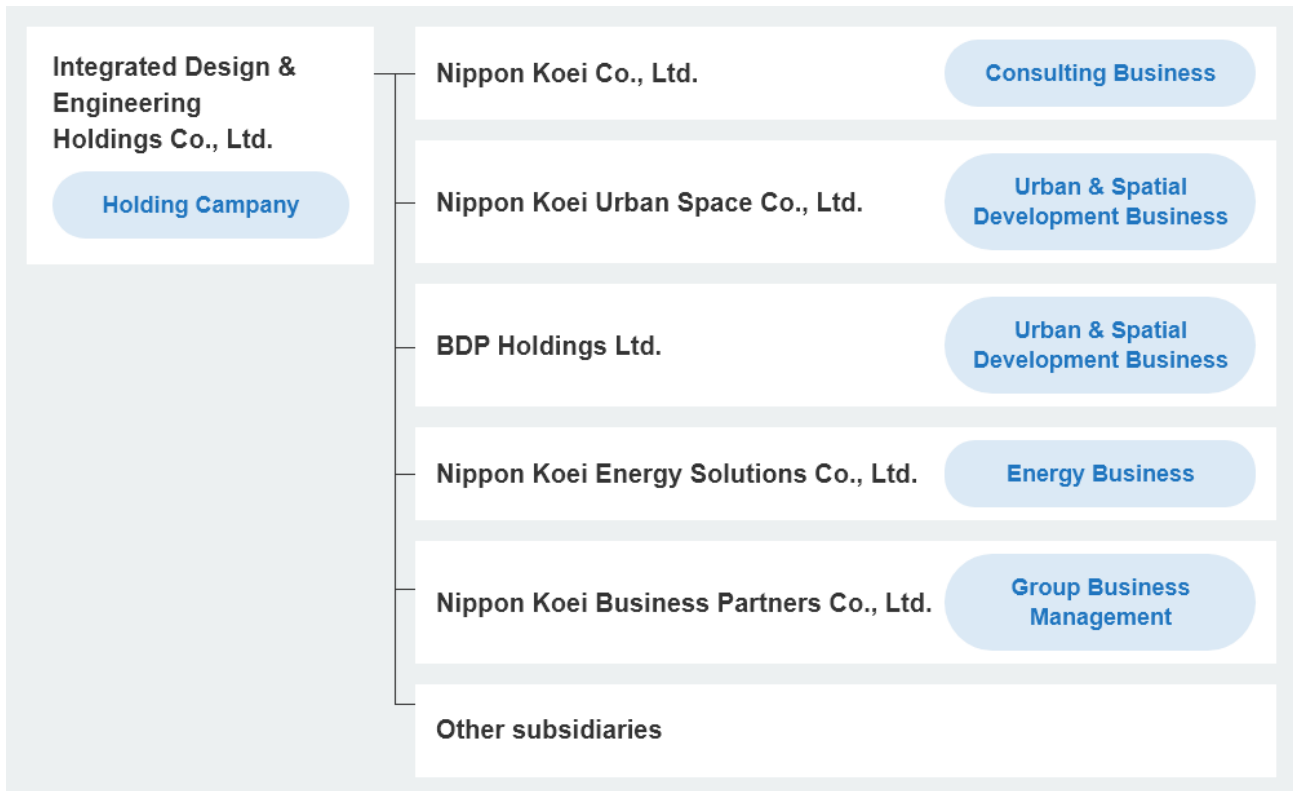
Integrated Design & Engineering Holdings Co., Ltd.

Holding Campany

Nippon Koei Co., Ltd.

Consulting Business

Nippon Koei Urban Space Co., Ltd.

Urban & Spatial Development Business

BDP Holdings Ltd.

Urban & Spatial Development Business

Nippon Koei Energy Solutions Co., Ltd.

Energy Business

Nippon Koei Business Partners Co., Ltd.

Group Business Management

Other subsidiaries